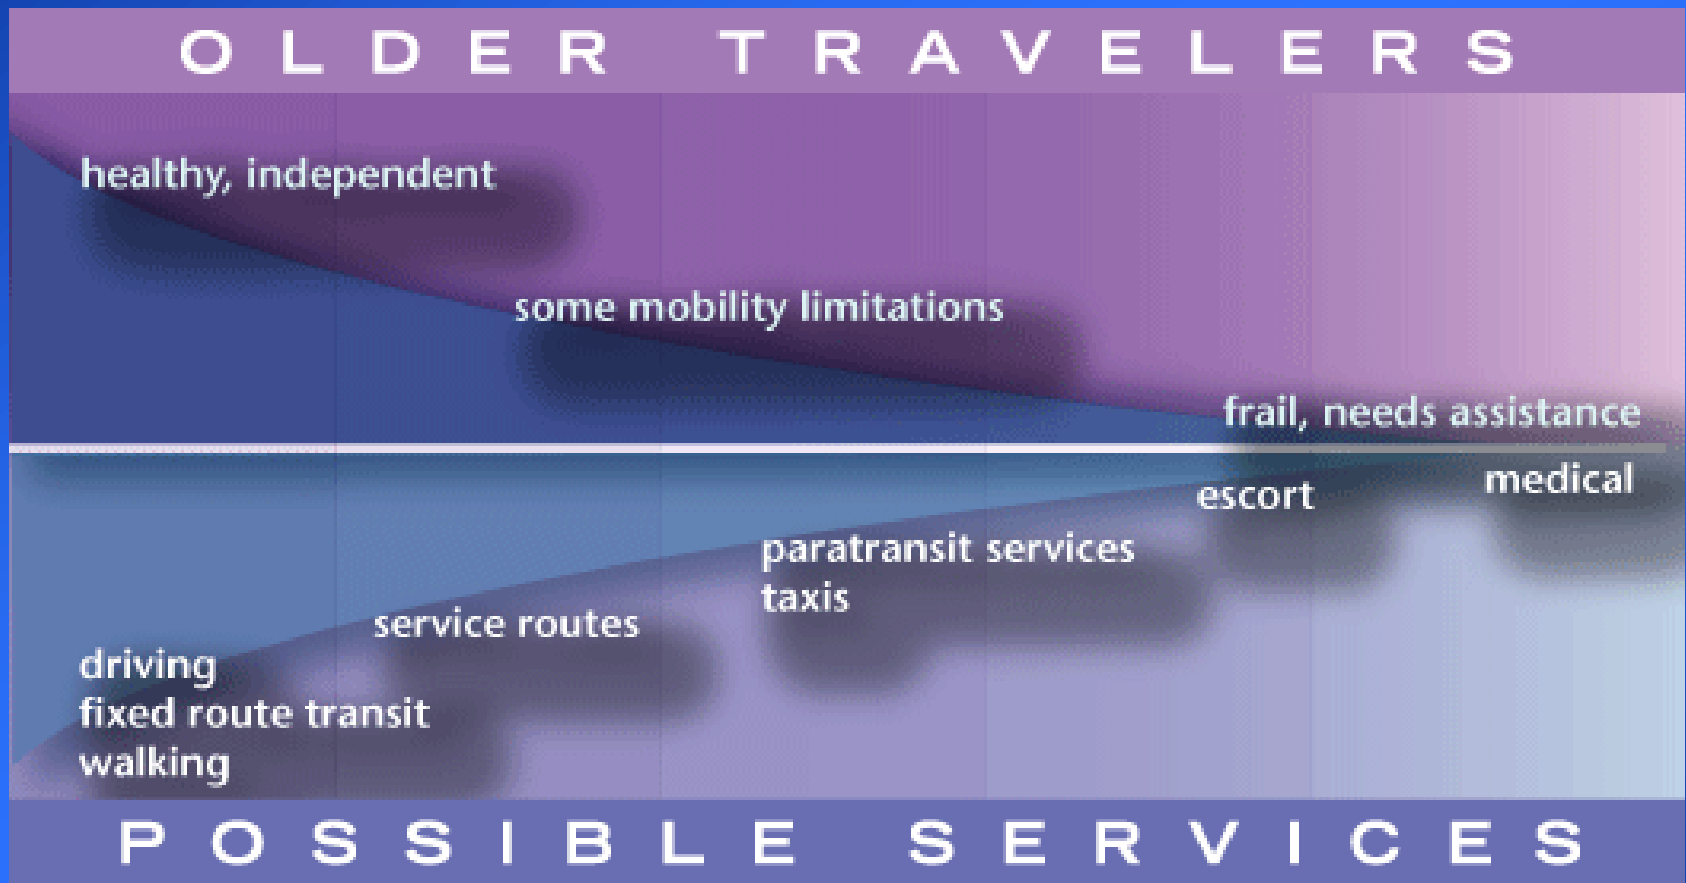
OLDER TRAVELERS

healthy, independent

some mobility limitations

frail, needs assistance

escort

medical

paratransit services
taxis

service routes

driving
fixed route transit
walking

POSSIBLE SERVICES